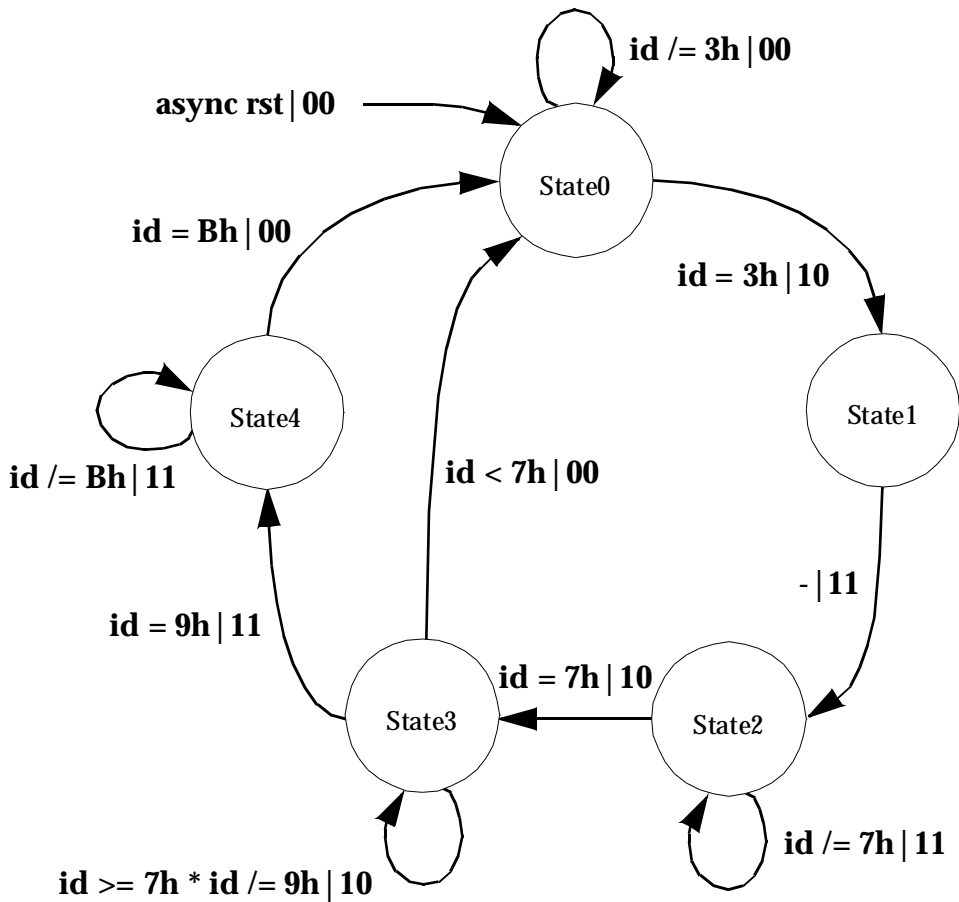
id /= 3h | 00

async rst | 00

State0

id = Bh | 00

id = 3h | 10

State4

State1

id /= Bh | 11

id < 7h | 00

- | 11

id = 9h | 11

id = 7h | 10

State3

State2

id /= 7h | 11

id >= 7h * id /= 9h | 10